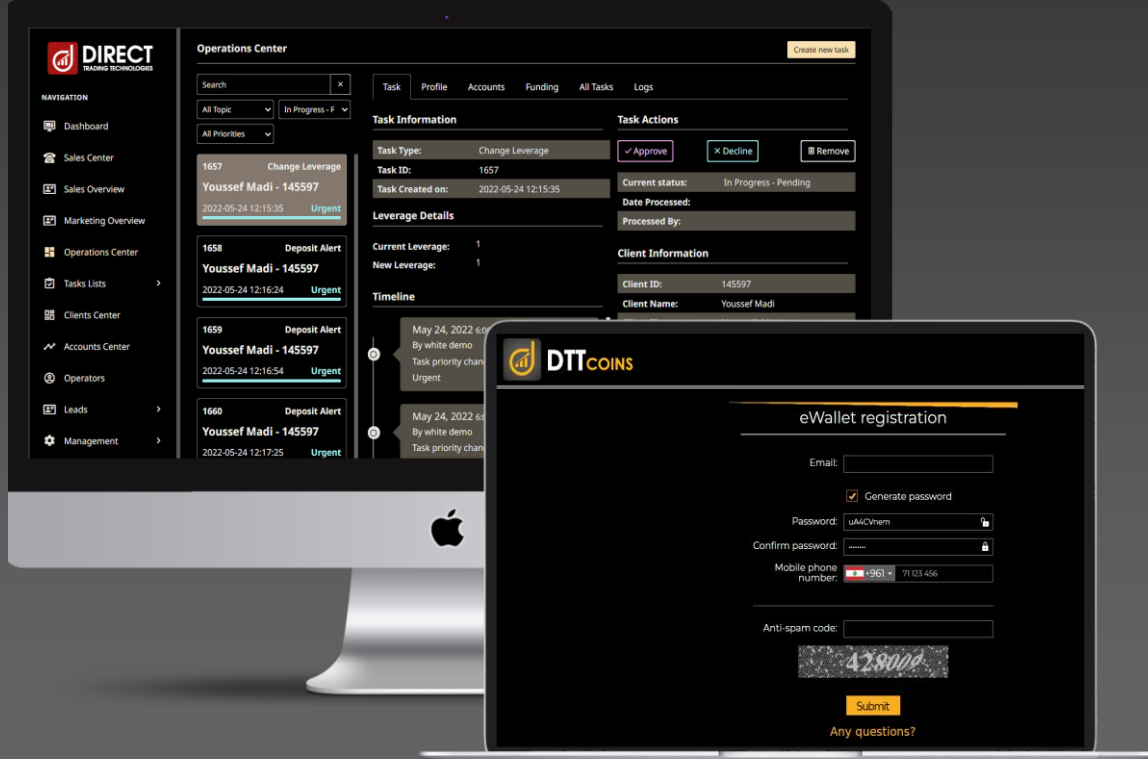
DIRECT
TRADING TECHNOLOGIES

NAVIGATION
Dashboard
Sales Center
Sales Overview
Marketing Overview
Operations Center
Tasks Lists
Clients Center
Accounts Center
Operators
Leads
Management

Operations Center
Create new task

Search
All Topic
In Progress - F
All Priorities

1657 Change Leverage
Youssef Madi - 145597
2022-05-24 12:15:35 Urgent

1658 Deposit Alert
Youssef Madi - 145597
2022-05-24 12:16:24 Urgent

1659 Deposit Alert
Youssef Madi - 145597
2022-05-24 12:16:54 Urgent

1660 Deposit Alert
Youssef Madi - 145597
2022-05-24 12:17:25 Urgent

Task | Profile | Accounts | Funding | All Tasks | Logs

Task Information
| Task Type: | Change Leverage |
|---|---|
| Task ID: | 1657 |
| Task Created on: | 2022-05-24 12:15:35 |

Leverage Details
Current Leverage: 1
New Leverage: 1

Timeline
May 24, 2022 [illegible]
By white demo
Task priority chan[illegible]
Urgent

May 24, 2022 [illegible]
By white demo
Task priority chan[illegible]

Task Actions
✓ Approve
✕ Decline
Remove

| Current status: | In Progress - Pending |
|---|---|
| Date Processed: | |
| Processed By: | |

Client Information
| Client ID: | 145597 |
|---|---|
| Client Name: | Youssef Madi |

DTTCOINS

eWallet registration

Email:
Generate password
Password: uA4CVnem
Confirm password: ........
Mobile phone number: +961 71 123 456

Anti-spam code:
428009

Submit
Any questions?